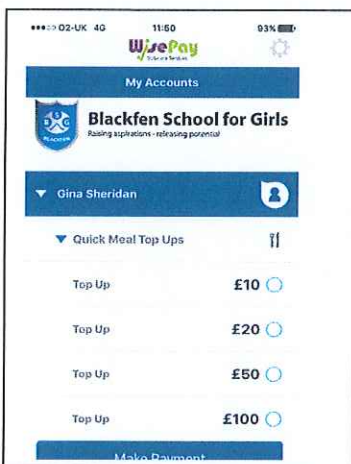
•••○○ O2-UK 4G 11:50 93%

WisePay

My Accounts

Blackfen School for Girls
Raising aspirations - releasing potential

▼ Gina Sheridan

▼ Quick Meal Top Ups

Top Up £10

Top Up £20

Top Up £50

Top Up £100

Make Payment